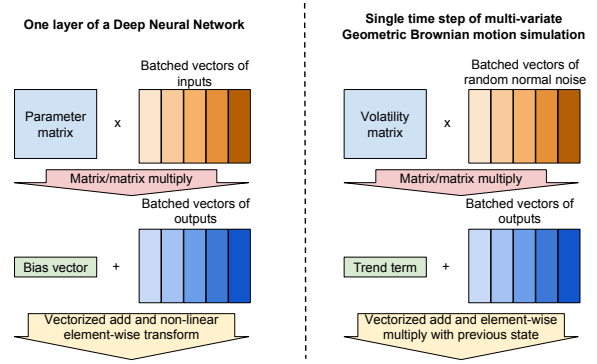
One layer of a Deep Neural Network

Batched vectors of inputs

Parameter matrix

x

Matrix/matrix multiply

Batched vectors of outputs

Bias vector

+

Vectorized add and non-linear element-wise transform

Single time step of multi-variate Geometric Brownian motion simulation

Batched vectors of random normal noise

Volatility matrix

x

Matrix/matrix multiply

Batched vectors of outputs

Trend term

+

Vectorized add and element-wise multiply with previous state